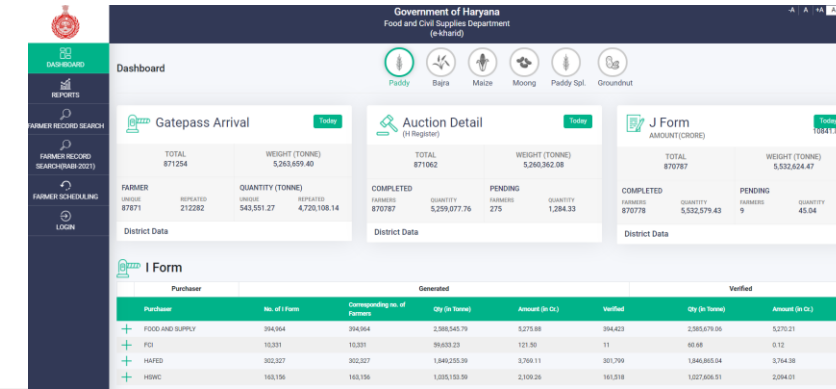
Government of Haryana
Food and Civil Supplies Department
(e-kharid)

-A | A | +A | A

DASHBOARD
REPORTS
FARMER RECORD SEARCH
FARMER RECORD SEARCH(RABI 2021)
FARMER SCHEDULING
LOGIN

Dashboard

Paddy Bajra Maize Moong Paddy Spl. Groundnut

Gatepass Arrival
Today
TOTAL
871254
WEIGHT (TONNE)
5,263,659.40
FARMER
UNIQUE 87871
REPEATED 212282
QUANTITY (TONNE)
UNIQUE 543,551.27
REPEATED 4,720,108.14
District Data

Auction Detail
(H Register)
Today
TOTAL
871062
WEIGHT (TONNE)
5,260,362.08
COMPLETED
FARMERS 870787
QUANTITY 5,259,077.76
PENDING
FARMERS 275
QUANTITY 1,284.33
District Data

J Form
AMOUNT(CRORE)
Today
10841.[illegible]
TOTAL
870787
WEIGHT (TONNE)
5,532,624.47
COMPLETED
FARMERS 870778
QUANTITY 5,532,579.43
PENDING
FARMERS 9
QUANTITY 45.04
District Data

I Form

| Purchaser | Generated | | | | Verified | | |
|---|---|---|---|---|---|---|---|
| Purchaser | No. of I Form | Corresponding no. of Farmers | Qty (in Tonne) | Amount (in Cr.) | Verified | Qty (in Tonne) | Amount (in Cr.) |
| + FOOD AND SUPPLY | 394,964 | 394,964 | 2,588,545.79 | 5,275.88 | 394,423 | 2,585,679.06 | 5,270.21 |
| + FCI | 10,331 | 10,331 | 59,633.23 | 121.50 | 11 | 60.68 | 0.12 |
| + HAFED | 302,327 | 302,327 | 1,849,255.39 | 3,769.11 | 301,799 | 1,846,865.04 | 3,764.38 |
| + HSWC | 163,156 | 163,156 | 1,035,153.59 | 2,109.26 | 161,518 | 1,027,606.51 | 2,094.01 |